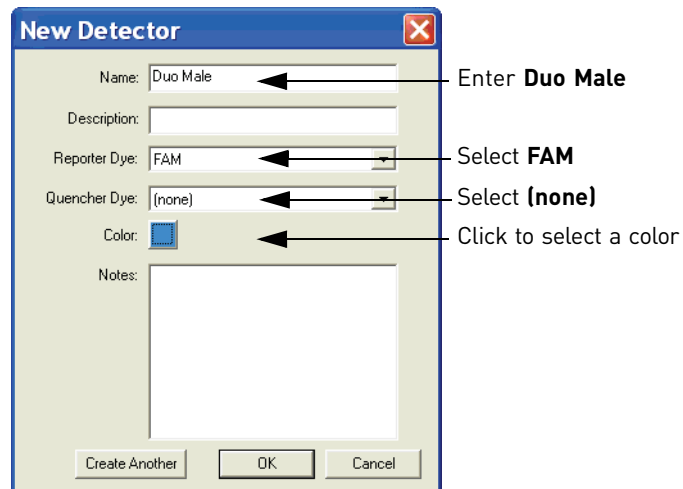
New Detector

Name: Duo Male

Enter **Duo Male**

Description:

Reporter Dye: FAM

Select **FAM**

Quencher Dye: (none)

Select **(none)**

Color:

Click to select a color

Notes:

Create Another OK Cancel